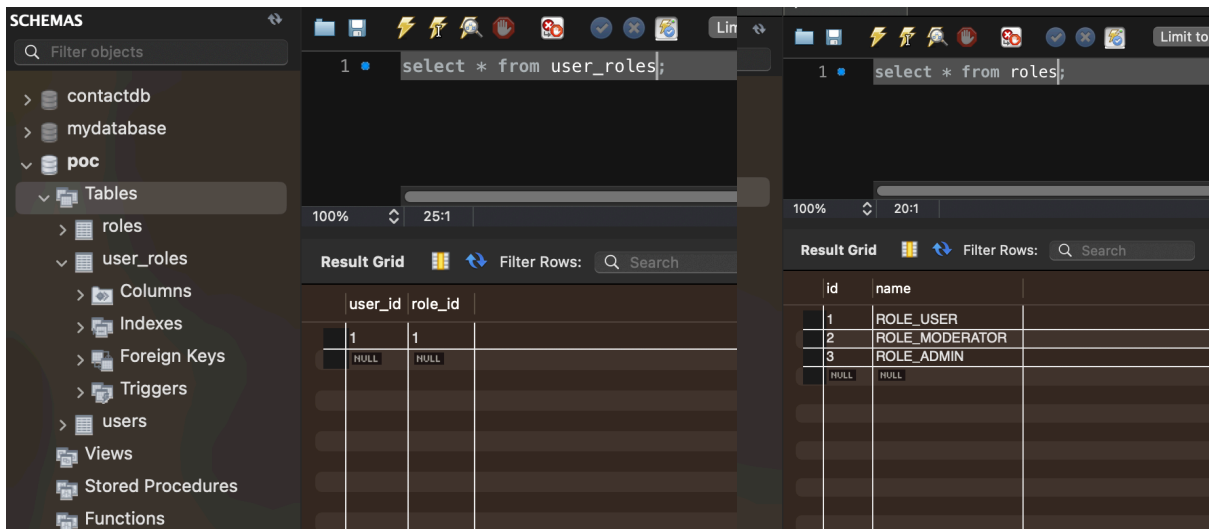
SCHEMAS

Filter objects

contactdb
mydatabase
poc
Tables
roles
user_roles
Columns
Indexes
Foreign Keys
Triggers
users
Views
Stored Procedures
Functions

Lim

1 select * from user_roles;

100% 25:1

Result Grid Filter Rows: Search

| user_id | role_id |
|---|---|
| 1 | 1 |
| NULL | NULL |

Limit to

1 select * from roles;

100% 20:1

Result Grid Filter Rows: Search

| id | name |
|---|---|
| 1 | ROLE_USER |
| 2 | ROLE_MODERATOR |
| 3 | ROLE_ADMIN |
| NULL | NULL |